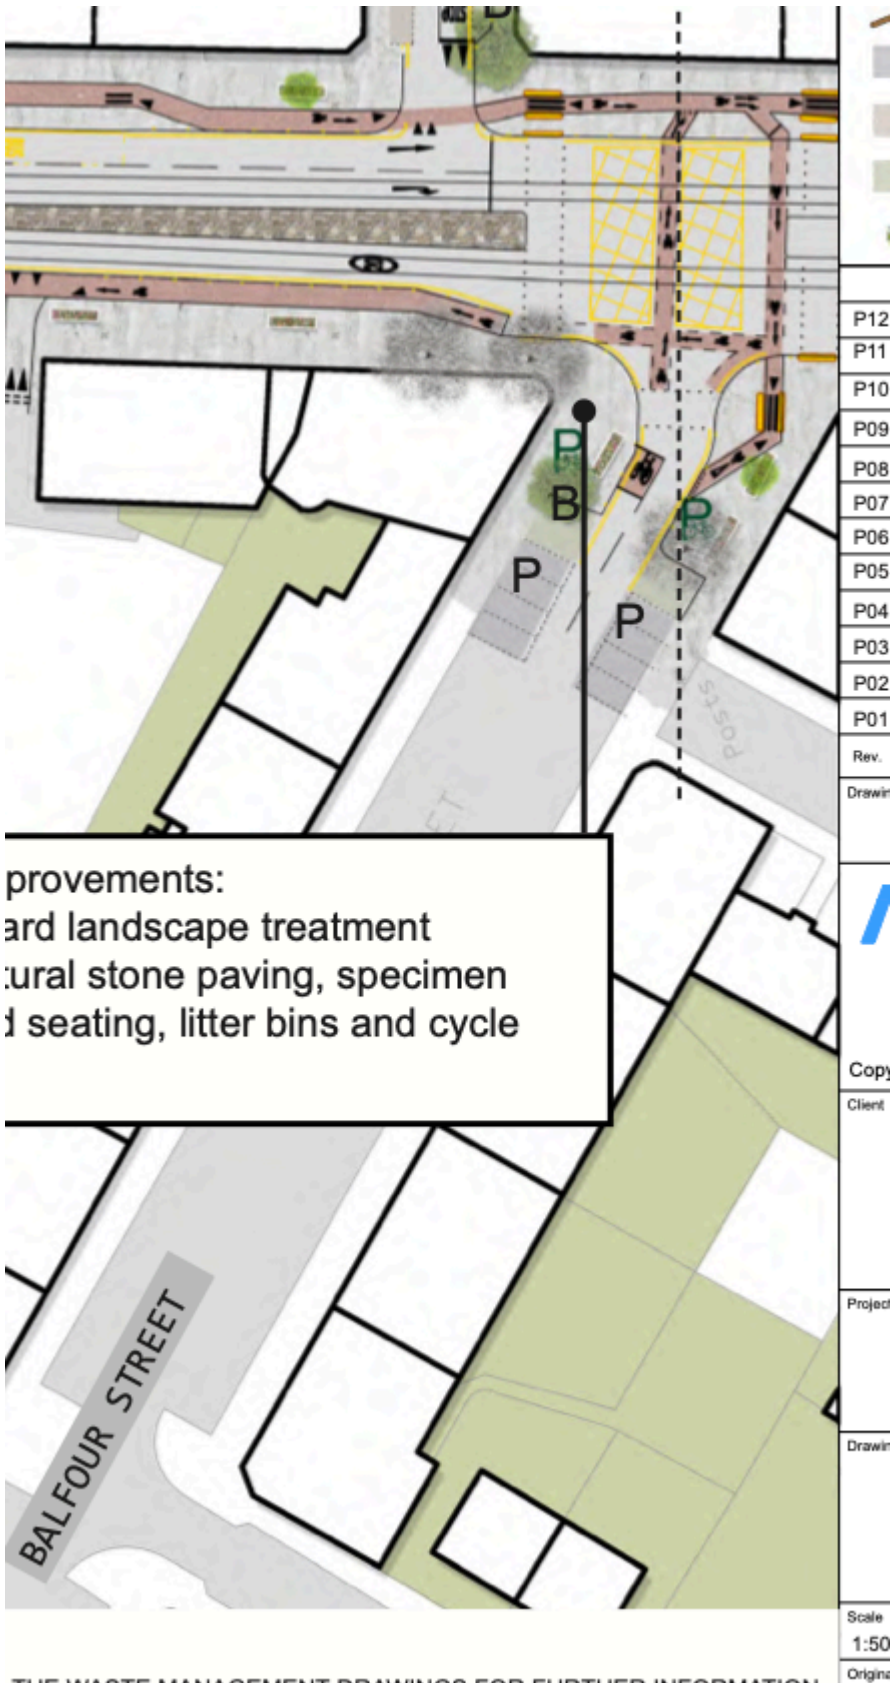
B

P
B
P
P
P

Posts

ET

provements:
ard landscape treatment
tural stone paving, specimen
d seating, litter bins and cycle

BALFOUR STREET

THE WASTE MANAGEMENT DRAWINGS FOR FURTHER INFORMATION

P12
P11
P10
P09
P08
P07
P06
P05
P04
P03
P02
P01
Rev.
Drawin

Copy
Client

Project

Drawin

Scale
1:50
Origina